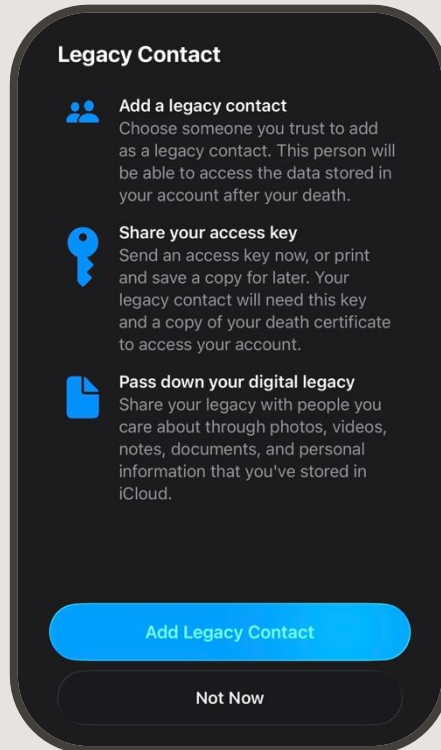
Legacy Contact

Add a legacy contact
Choose someone you trust to add as a legacy contact. This person will be able to access the data stored in your account after your death.

Share your access key
Send an access key now, or print and save a copy for later. Your legacy contact will need this key and a copy of your death certificate to access your account.

Pass down your digital legacy
Share your legacy with people you care about through photos, videos, notes, documents, and personal information that you've stored in iCloud.

Add Legacy Contact

Not Now